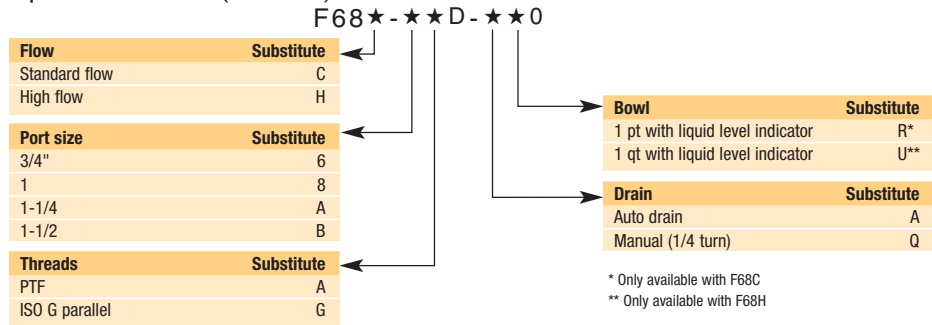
F68★-★★D-★★0

| Flow | Substitute |
|---|---|
| Standard flow | C |
| High flow | H |

| Port size | Substitute |
|---|---|
| 3/4" | 6 |
| 1 | 8 |
| 1-1/4 | A |
| 1-1/2 | B |

| Threads | Substitute |
|---|---|
| PTF | A |
| ISO G parallel | G |

| Bowl | Substitute |
|---|---|
| 1 pt with liquid level indicator | R* |
| 1 qt with liquid level indicator | U** |

| Drain | Substitute |
|---|---|
| Auto drain | A |
| Manual (1/4 turn) | Q |

* Only available with F68C
** Only available with F68H